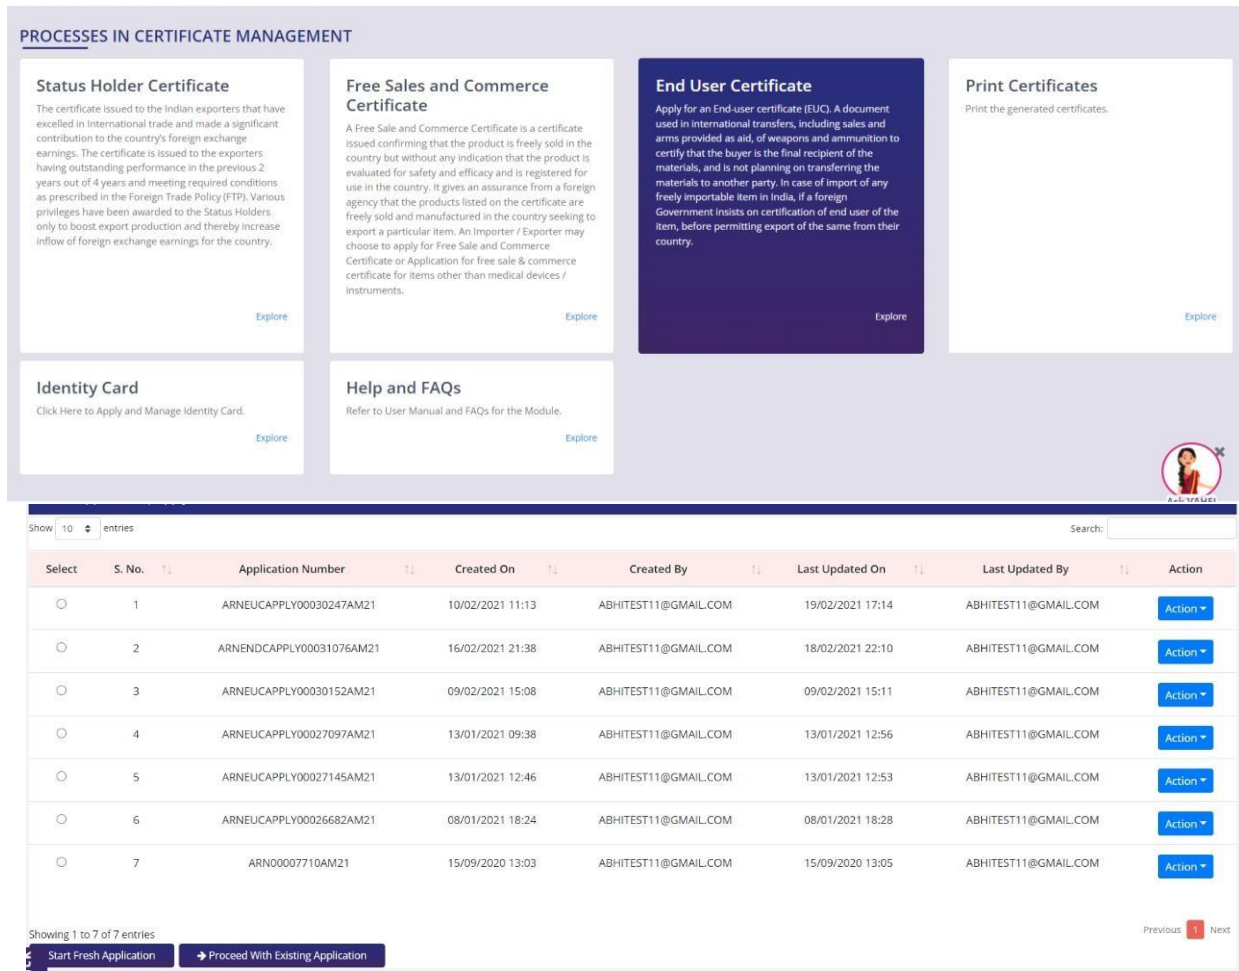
PROCESSES IN CERTIFICATE MANAGEMENT

Status Holder Certificate

The certificate issued to the Indian exporters that have excelled in International trade and made a significant contribution to the country's foreign exchange earnings. The certificate is issued to the exporters having outstanding performance in the previous 2 years out of 4 years and meeting required conditions as prescribed in the Foreign Trade Policy (FTP). Various privileges have been awarded to the Status Holders only to boost export production and thereby increase inflow of foreign exchange earnings for the country.

Explore

Free Sales and Commerce Certificate

A Free Sale and Commerce Certificate is a certificate issued confirming that the product is freely sold in the country but without any indication that the product is evaluated for safety and efficacy and is registered for use in the country. It gives an assurance from a foreign agency that the products listed on the certificate are freely sold and manufactured in the country seeking to export a particular item. An Importer / Exporter may choose to apply for Free Sale and Commerce Certificate or Application for free sale & commerce certificate for items other than medical devices / instruments.

Explore

End User Certificate

Apply for an End-user certificate (EUC). A document used in international transfers, including sales and arms provided as aid, of weapons and ammunition to certify that the buyer is the final recipient of the materials, and is not planning on transferring the materials to another party. In case of import of any freely importable item in India, if a foreign Government insists on certification of end user of the item, before permitting export of the same from their country.

Explore

Print Certificates

Print the generated certificates.

Explore

Identity Card

Click Here to Apply and Manage Identity Card.

Explore

Help and FAQs

Refer to User Manual and FAQs for the Module.

Explore

Ask YAHEI

Show 10 entries

Search:

| Select | S. No. | Application Number | Created On | Created By | Last Updated On | Last Updated By | Action |
|---|---|---|---|---|---|---|---|
| ○ | 1 | ARNEUCAPPLY00030247AM21 | 10/02/2021 11:13 | ABHITEST11@GMAIL.COM | 19/02/2021 17:14 | ABHITEST11@GMAIL.COM | Action |
| ○ | 2 | ARNENDCAPPLY00031076AM21 | 16/02/2021 21:38 | ABHITEST11@GMAIL.COM | 18/02/2021 22:10 | ABHITEST11@GMAIL.COM | Action |
| ○ | 3 | ARNEUCAPPLY00030152AM21 | 09/02/2021 15:08 | ABHITEST11@GMAIL.COM | 09/02/2021 15:11 | ABHITEST11@GMAIL.COM | Action |
| ○ | 4 | ARNEUCAPPLY00027097AM21 | 13/01/2021 09:38 | ABHITEST11@GMAIL.COM | 13/01/2021 12:56 | ABHITEST11@GMAIL.COM | Action |
| ○ | 5 | ARNEUCAPPLY00027145AM21 | 13/01/2021 12:46 | ABHITEST11@GMAIL.COM | 13/01/2021 12:53 | ABHITEST11@GMAIL.COM | Action |
| ○ | 6 | ARNEUCAPPLY00026682AM21 | 08/01/2021 18:24 | ABHITEST11@GMAIL.COM | 08/01/2021 18:28 | ABHITEST11@GMAIL.COM | Action |
| ○ | 7 | ARN00007710AM21 | 15/09/2020 13:03 | ABHITEST11@GMAIL.COM | 15/09/2020 13:05 | ABHITEST11@GMAIL.COM | Action |

Showing 1 to 7 of 7 entries

Previous 1 Next

Start Fresh Application

Proceed With Existing Application